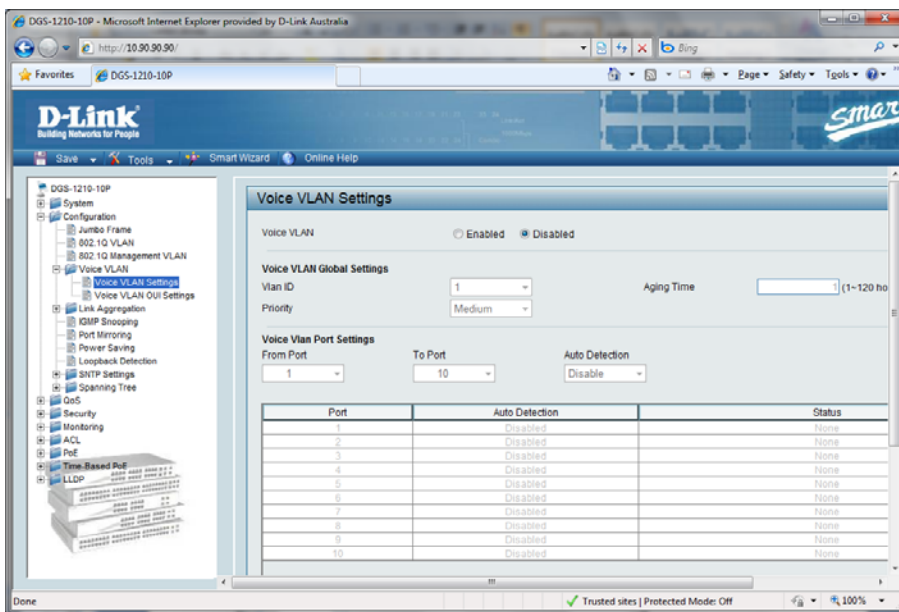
DGS-1210-10P - Microsoft Internet Explorer provided by D-Link Australia

http://10.90.90.90/

Bing

Favorites

DGS-1210-10P

Page ▾ Safety ▾ Tools ▾

D-Link
Building Networks for People

Smar

Save ▾ Tools ▾ Smart Wizard Online Help

DGS-1210-10P
System
Configuration
Jumbo Frame
802.1Q VLAN
802.1Q Management VLAN
Voice VLAN
Voice VLAN Settings
Voice VLAN OUI Settings
Link Aggregation
IGMP Snooping
Port Mirroring
Power Saving
Loopback Detection
SNTP Settings
Spanning Tree
QoS
Security
Monitoring
ACL
PoE
Time-Based PoE
LLDP

Voice VLAN Settings

Voice VLAN ○ Enabled ● Disabled

Voice VLAN Global Settings
Vlan ID 1
Aging Time 1 (1~120 ho
Priority Medium

Voice Vlan Port Settings
From Port 1
To Port 10
Auto Detection Disable

| Port | Auto Detection | Status |
|---|---|---|
| 1 | Disabled | None |
| 2 | Disabled | None |
| 3 | Disabled | None |
| 4 | Disabled | None |
| 5 | Disabled | None |
| 6 | Disabled | None |
| 7 | Disabled | None |
| 8 | Disabled | None |
| 9 | Disabled | None |
| 10 | Disabled | None |

Done

Trusted sites | Protected Mode: Off

100%